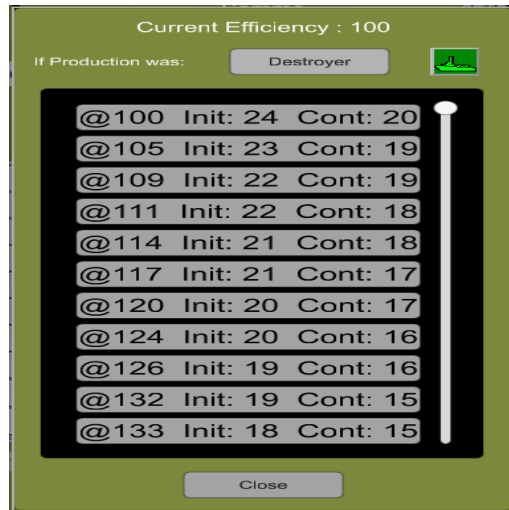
Current Efficiency : 100

If Production was:

Destroyer

@100 Init: 24 Cont: 20

@105 Init: 23 Cont: 19

@109 Init: 22 Cont: 19

@111 Init: 22 Cont: 18

@114 Init: 21 Cont: 18

@117 Init: 21 Cont: 17

@120 Init: 20 Cont: 17

@124 Init: 20 Cont: 16

@126 Init: 19 Cont: 16

@132 Init: 19 Cont: 15

@133 Init: 18 Cont: 15

Close